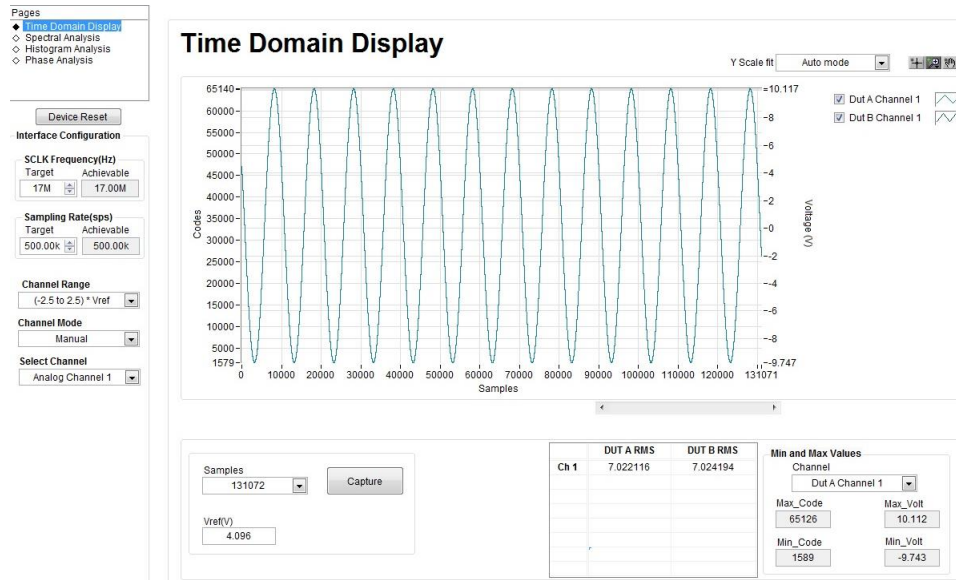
Pages
◆ Time Domain Display
◇ Spectral Analysis
◇ Histogram Analysis
◇ Phase Analysis

Device Reset

Interface Configuration

SCLK Frequency(Hz)
Target Achievable
17M 17.00M

Sampling Rate(sps)
Target Achievable
500.00k 500.00k

Channel Range
(-2.5 to 2.5) * Vref

Channel Mode
Manual

Select Channel
Analog Channel 1

Time Domain Display

Y Scale fit Auto mode

Dut A Channel 1
Dut B Channel 1

65140
60000
55000
50000
45000
40000
35000
30000
25000
20000
15000
10000
5000
1579
Codes

10.117
8
6
4
2
0
-2
-4
-6
-8
-9.747
Voltage (V)

0 10000 20000 30000 40000 50000 60000 70000 80000 90000 100000 110000 120000 131071
Samples

Samples
131072

Capture

Vref(V)
4.096

| | DUT A RMS | DUT B RMS |
|---|---|---|
| Ch 1 | 7.022116 | 7.024194 |

Min and Max Values
Channel
Dut A Channel 1
Max_Code
65126
Max_Volt
10.112
Min_Code
1589
Min_Volt
-9.743